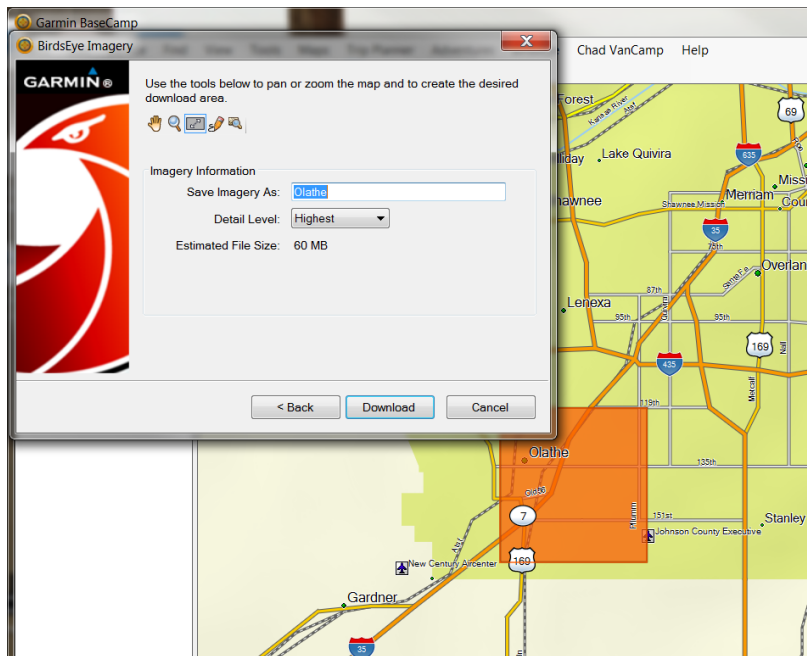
Garmin BaseCamp

BirdsEye Imagery

Chad VanCamp Help

GARMIN

Use the tools below to pan or zoom the map and to create the desired download area.

Imagery Information

Save Imagery As: Olathe

Detail Level: Highest

Estimated File Size: 60 MB

< Back

Download

Cancel

Forest

Kansas River

liday

Lake Quivira

635

69

Missi

hawnee

Shawnee Mission

Merriam

Cou

35

75th

Overlan

87th

Lenexa

95th

95th

169

435

119th

Olathe

135th

7

151st

Stanley

Johnson County Executive

160

New Century Aircenter

Gardner

35